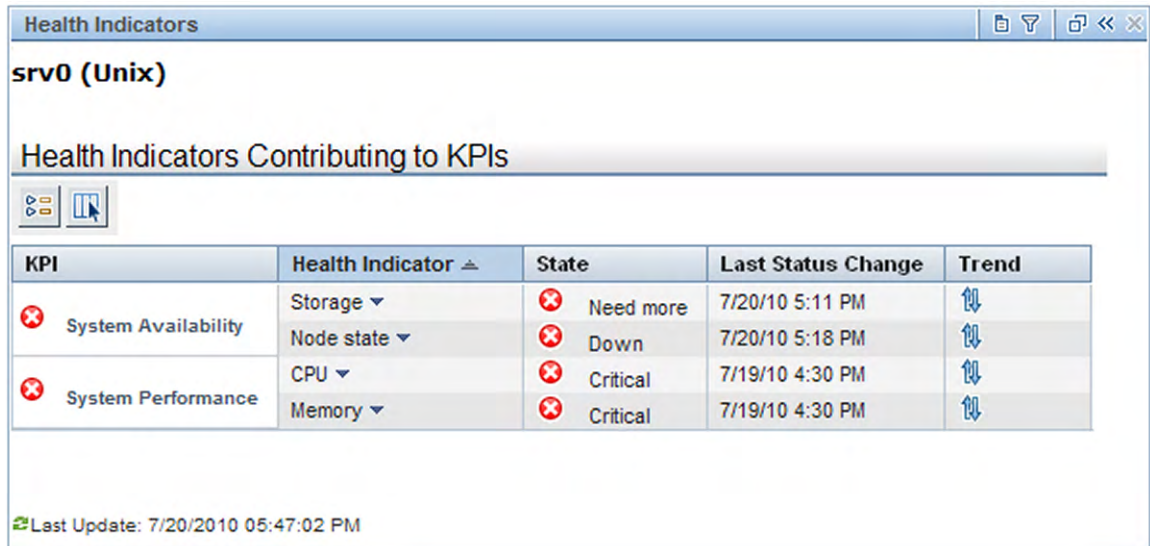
Health Indicators

srv0 (Unix)

Health Indicators Contributing to KPIs

| KPI | Health Indicator | State | Last Status Change | Trend |
|---|---|---|---|---|
| System Availability | Storage | Need more | 7/20/10 5:11 PM | |
| | Node state | Down | 7/20/10 5:18 PM | |
| System Performance | CPU | Critical | 7/19/10 4:30 PM | |
| | Memory | Critical | 7/19/10 4:30 PM | |

Last Update: 7/20/2010 05:47:02 PM